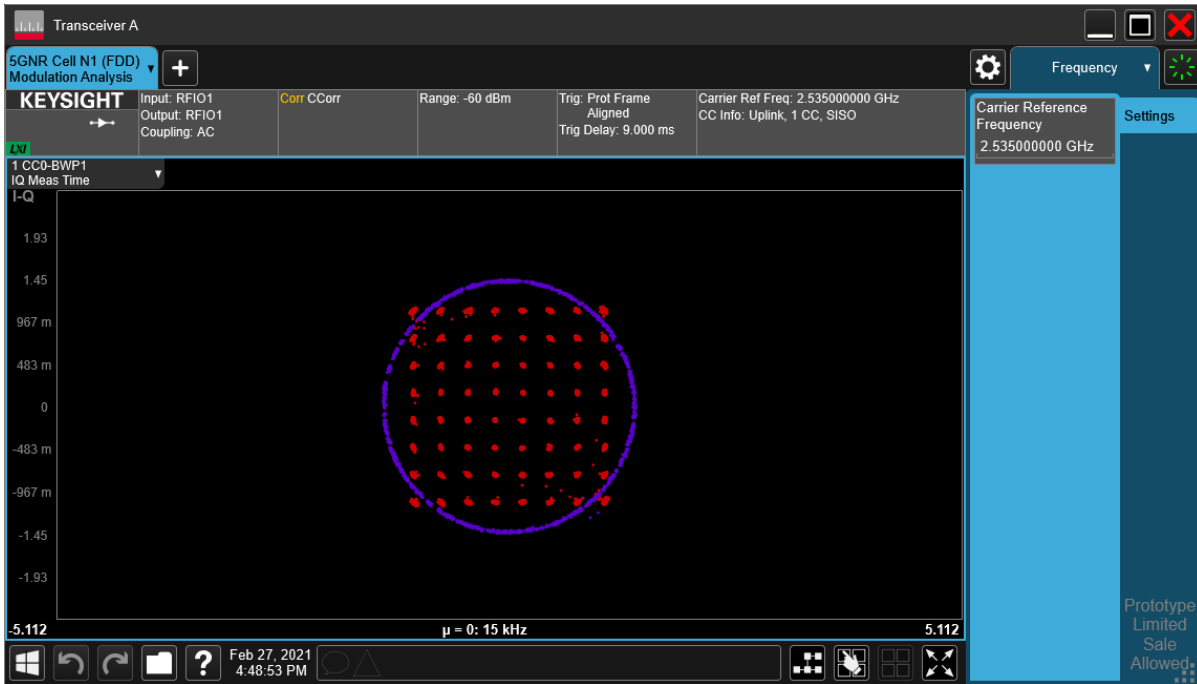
Transceiver A

5GNR Cell N1 (FDD)
Modulation Analysis

Frequency

KEYSIGHT

LXI

Input: RFIO1
Output: RFIO1
Coupling: AC

Corr CCorr

Range: -60 dBm

Trig: Prot Frame Aligned
Trig Delay: 9.000 ms

Carrier Ref Freq: 2.535000000 GHz
CC Info: Uplink, 1 CC, SISO

Carrier Reference Frequency
2.535000000 GHz

Settings

1 CC0-BWP1
IQ Meas Time

I-Q

1.93
1.45
967 m
483 m
0
-483 m
-967 m
-1.45
-1.93

-5.112
μ = 0: 15 kHz
5.112

Feb 27, 2021
4:48:53 PM

Prototype
Limited
Sale
Allowed